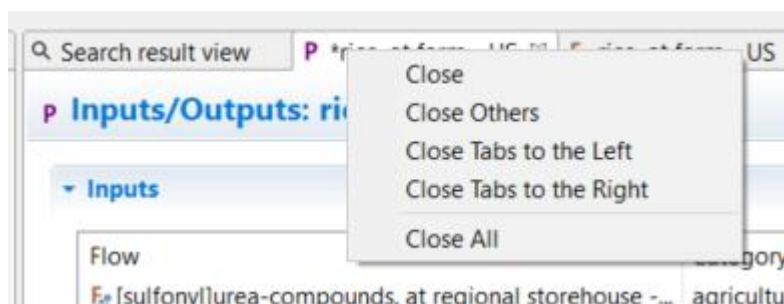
Search result view
P *ri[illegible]
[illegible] US

P Inputs/Outputs: ri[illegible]

Close
Close Others
Close Tabs to the Left
Close Tabs to the Right
Close All

Inputs

Flow
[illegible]gory

[sulfonyl]urea-compounds, at regional storehouse -... agricultu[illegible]